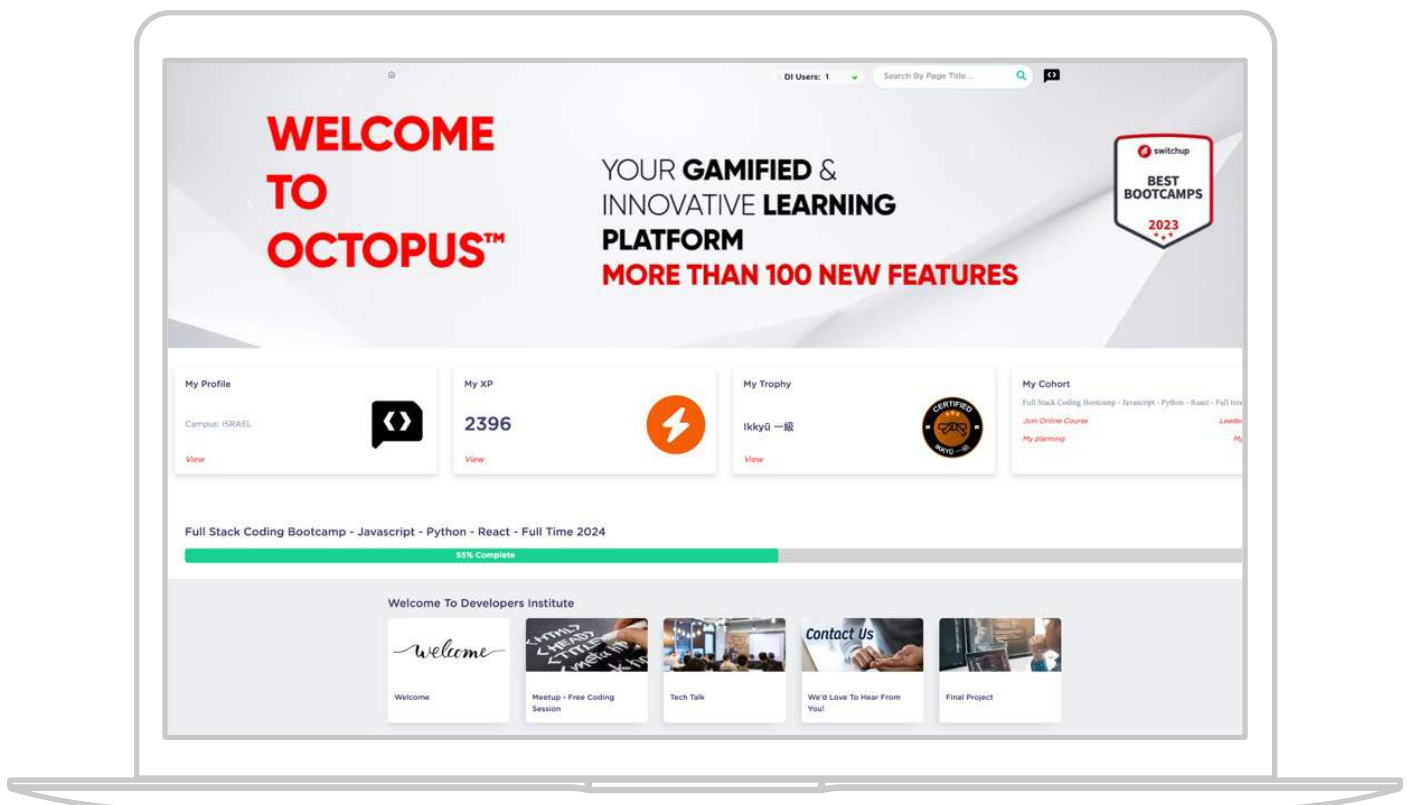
DI Users: 1

Search By Page Title...

WELCOME TO OCTOPUS™

YOUR GAMIFIED & INNOVATIVE LEARNING PLATFORM
MORE THAN 100 NEW FEATURES

switchup
BEST BOOTCAMPS
2023

My Profile
Campus: ISRAEL
View

My XP
2396
View

My Trophy
Ikkyū 一級
View

CERTIFIED
IKKYŪ

My Cohort
Full Stack Coding Bootcamp - Javascript - Python - React - Full tim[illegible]
Join Online Course
Leade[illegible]
My planning
My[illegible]

Full Stack Coding Bootcamp - Javascript - Python - React - Full Time 2024
55% Complete

Welcome To Developers Institute

welcome
Welcome

Meetup - Free Coding Session

Tech Talk

Contact Us
We'd Love To Hear From You!

Final Project